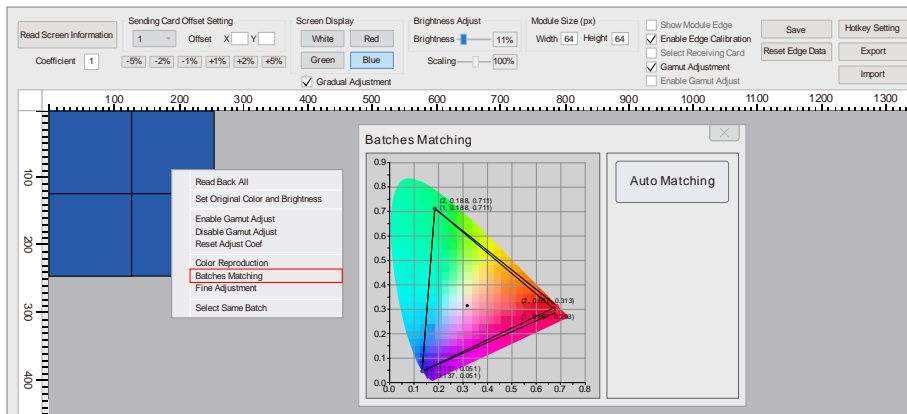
Read Screen Information

Coefficient 1

Sending Card Offset Setting

1 Offset X Y

-5% -2% -1% +1% +2% +5%

Screen Display

White Red

Green Blue

Gradual Adjustment

Brightness Adjust

Brightness 11%

Scaling 100%

Module Size (px)

Width 64 Height 64

Show Module Edge

Enable Edge Calibration

Select Receiving Card

Gamut Adjustment

Enable Gamut Adjust

Save

Reset Edge Data

Hotkey Setting

Export

Import

100 200 300 400 500 600 700 800 900 1000 1100 1200 1300

100

200

300

400

Read Back All

Set Original Color and Brightness

Enable Gamut Adjust

Disable Gamut Adjust

Reset Adjust Coef

Color Reproduction

Batches Matching

Fine Adjustment

Select Same Batch

Batches Matching

0.9

0.8

0.7

0.6

0.5

0.4

0.3

0.2

0.1

0.0

0.0 0.1 0.2 0.3 0.4 0.5 0.6 0.7 0.8

(2, 0.188, 0.711)

(1, 0.188, 0.711)

(2, 0.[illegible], 0.313)

(1, 0.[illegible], 0.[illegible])

(2, 0.137, 0.051)

(1, 0.137, 0.051)

Auto Matching